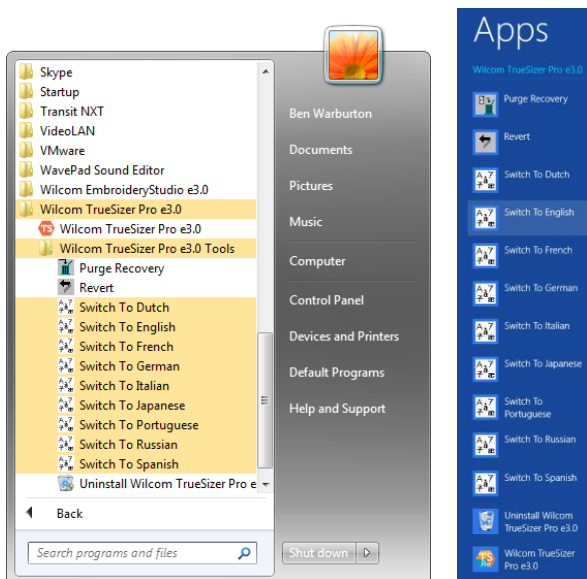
Skype
Startup
Transit NXT
VideoLAN
VMware
WavePad Sound Editor
Wilcom EmbroideryStudio e3.0
Wilcom TrueSizer Pro e3.0
Wilcom TrueSizer Pro e3.0
Wilcom TrueSizer Pro e3.0 Tools
Purge Recovery
Revert
Switch To Dutch
Switch To English
Switch To French
Switch To German
Switch To Italian
Switch To Japanese
Switch To Portuguese
Switch To Russian
Switch To Spanish
Uninstall Wilcom TrueSizer Pro e

Back

Search programs and files

Ben Warburton
Documents
Pictures
Music
Computer
Control Panel
Devices and Printers
Default Programs
Help and Support

Shut down

Apps
Wilcom TrueSizer Pro e3.0
Purge Recovery
Revert
Switch To Dutch
Switch To English
Switch To French
Switch To German
Switch To Italian
Switch To Japanese
Switch To Portuguese
Switch To Russian
Switch To Spanish
Uninstall Wilcom TrueSizer Pro e3.0
Wilcom TrueSizer Pro e3.0